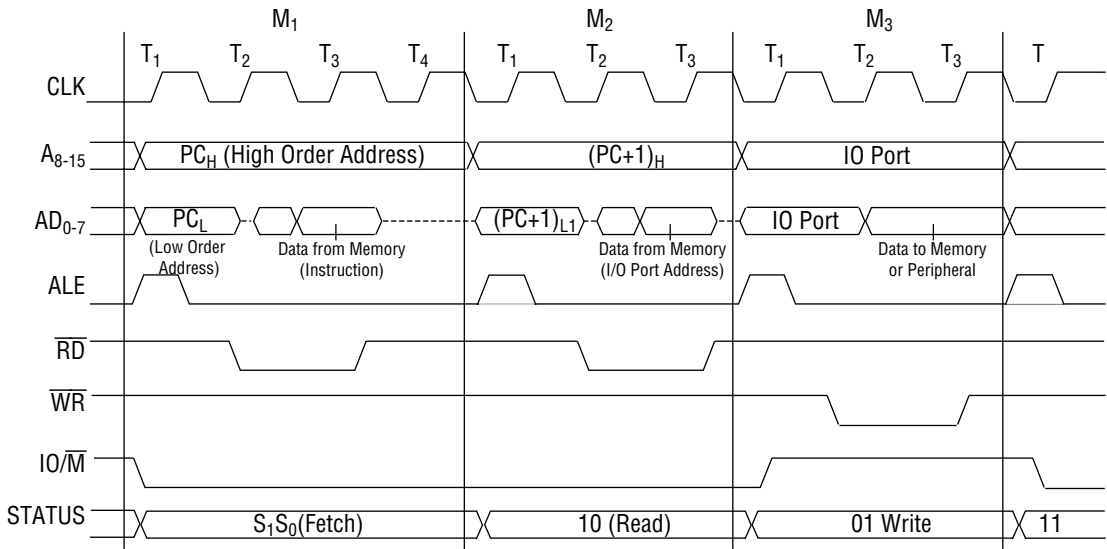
$M_1$ $M_2$ $M_3$

$T_1$ $T_2$ $T_3$ $T_4$ $T_1$ $T_2$ $T_3$ $T_1$ $T_2$ $T_3$ T

CLK

$A_{8-15}$ $PC_H$ (High Order Address) $(PC+1)_H$ IO Port

$AD_{0-7}$ $PC_L$ $(PC+1)_{L1}$ IO Port

(Low Order Address) Data from Memory (Instruction) Data from Memory (I/O Port Address) Data to Memory or Peripheral

ALE

$\overline{RD}$

$\overline{WR}$

$IO/\overline{M}$

STATUS $S_1S_0$(Fetch) 10 (Read) 01 Write 11